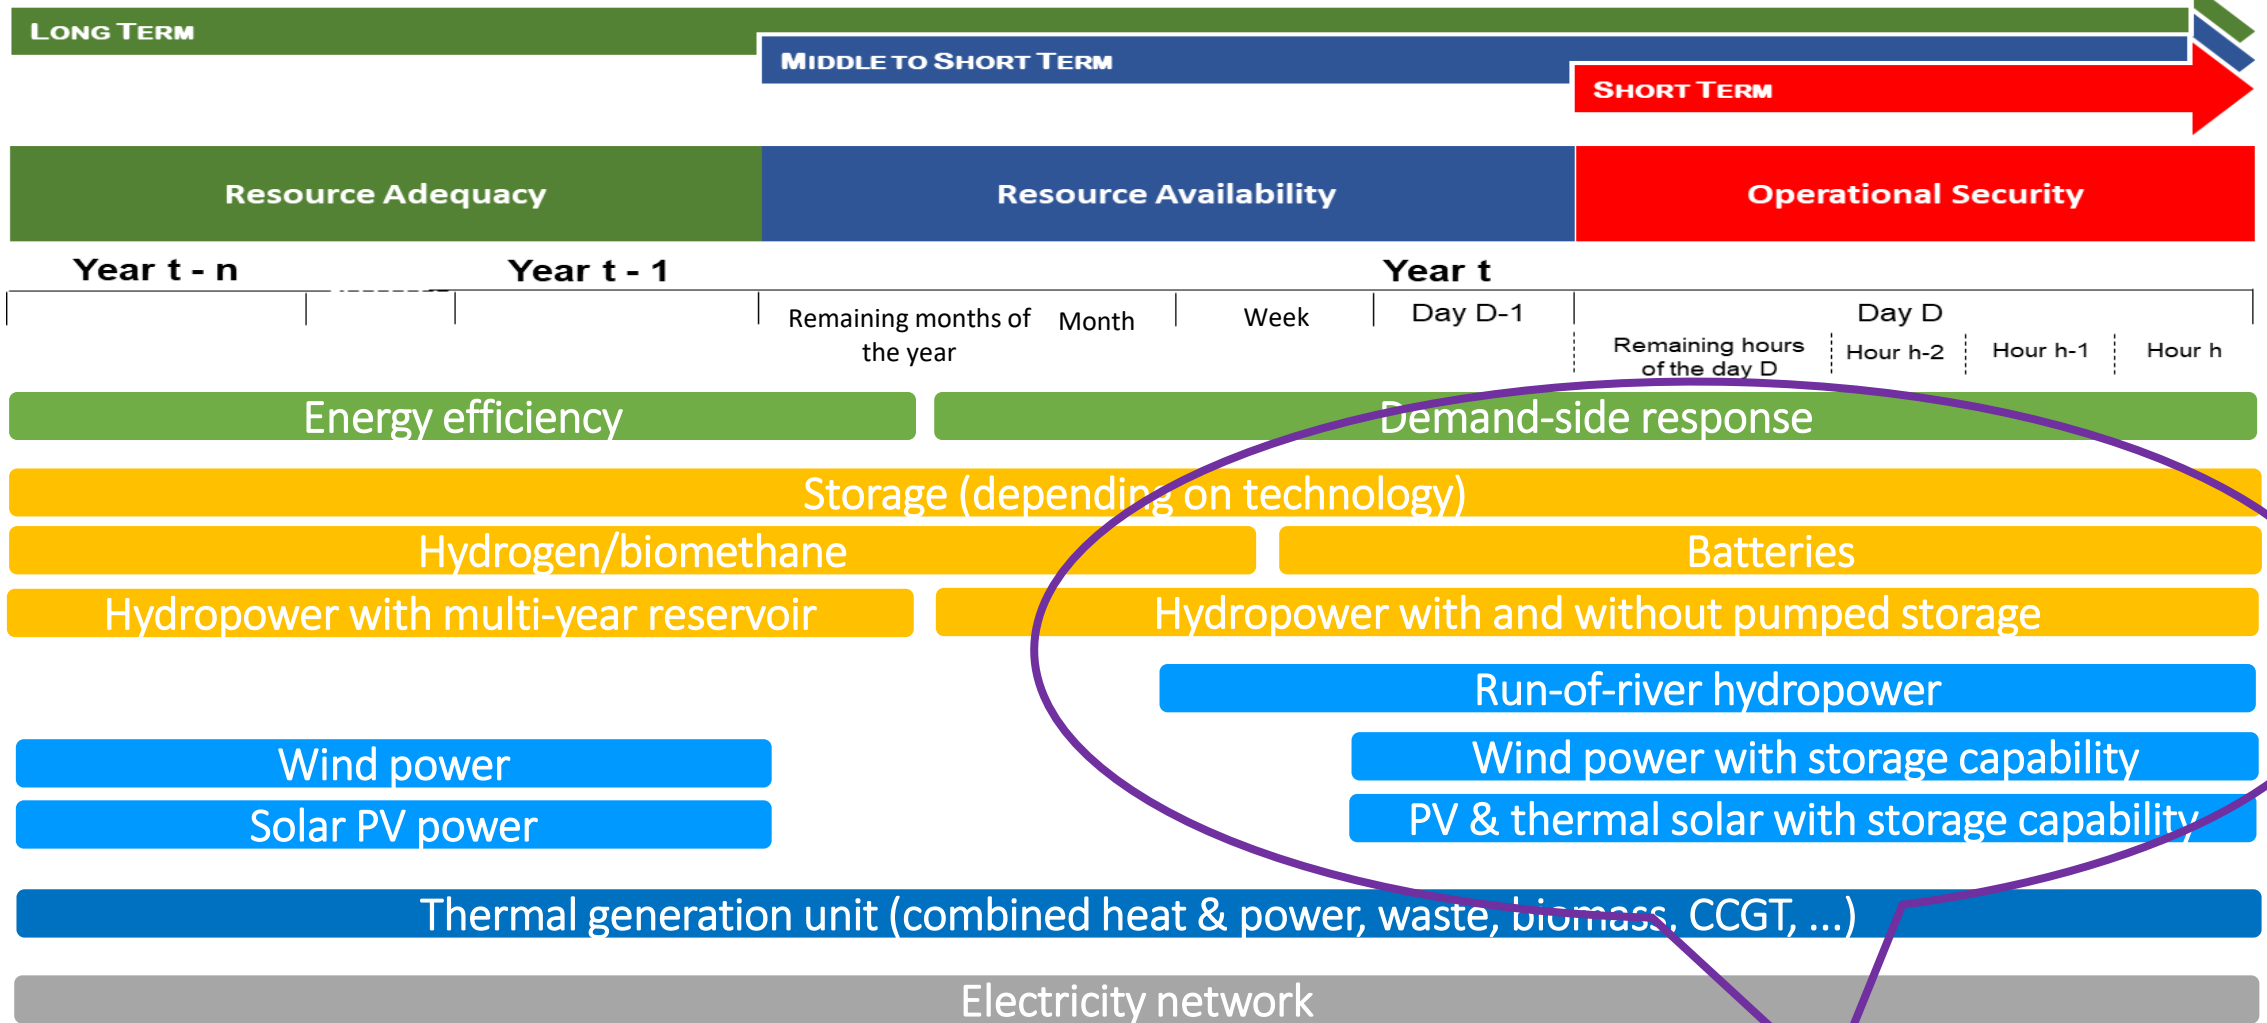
LONG TERM
MIDDLE TO SHORT TERM
SHORT TERM

Resource Adequacy
Resource Availability
Operational Security

Year t - n
Year t - 1
Year t

Remaining months of the year
Month
Week
Day D-1
Day D
Remaining hours of the day D
Hour h-2
Hour h-1
Hour h

Energy efficiency
Demand-side response
Storage (depending on technology)
Hydrogen/biomethane
Batteries
Hydropower with multi-year reservoir
Hydropower with and without pumped storage
Run-of-river hydropower
Wind power
Wind power with storage capability
Solar PV power
PV & thermal solar with storage capability
Thermal generation unit (combined heat & power, waste, biomass, CCGT, ...)
Electricity network